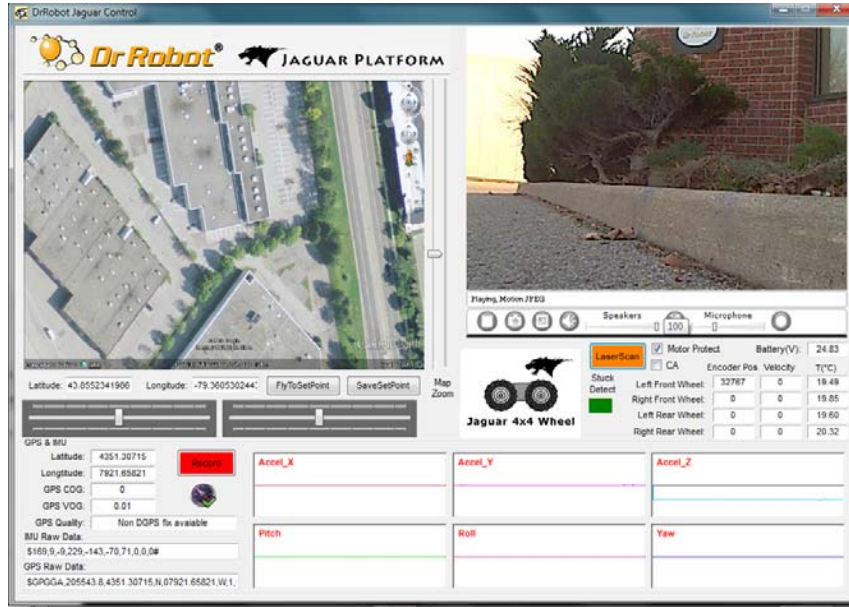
DrRobot Jaguar Control

Dr Robot® JAGUAR PLATFORM

Playing, Motion JPEG

Speakers 100 Microphone

Latitude: 43.8552341986 Longitude: -79.360530244 FlyToSetPoint SaveSetPoint Map Zoom

LaserScan Motor Protect CA Battery(V): 24.83

Stuck Detect

Jaguar 4x4 Wheel

| | Encoder Pos | Velocity | T(°C) |
|---|---|---|---|
| Left Front Wheel: | 32767 | 0 | 19.49 |
| Right Front Wheel: | 0 | 0 | 19.85 |
| Left Rear Wheel: | 0 | 0 | 19.60 |
| Right Rear Wheel: | 0 | 0 | 20.32 |

GPS & IMU
Latitude: 4351.30715
Longitude: 7921.65821
GPS COG: 0
GPS VOG: 0.01
GPS Quality: Non DGPS fix avaiable
Record
IMU Raw Data:
$169,9,-9,229,-143,-70,71,0,0,0#
GPS Raw Data:
$GPGGA,205543.8,4351.30715,N,07921.65821,W,1,

Accel_X Accel_Y Accel_Z
Pitch Roll Yaw